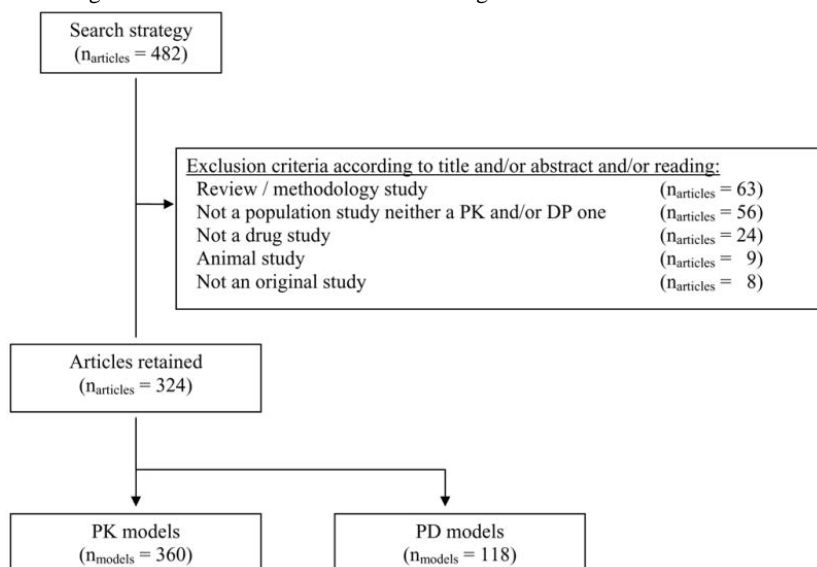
Search strategy
($n_{articles} = 482$)

Exclusion criteria according to title and/or abstract and/or reading:

| | |
|---|---|
| Review / methodology study | ($n_{articles} = 63$) |
| Not a population study neither a PK and/or DP one | ($n_{articles} = 56$) |
| Not a drug study | ($n_{articles} = 24$) |
| Animal study | ($n_{articles} = 9$) |
| Not an original study | ($n_{articles} = 8$) |

Articles retained
($n_{articles} = 324$)

PK models
($n_{models} = 360$)

PD models
($n_{models} = 118$)